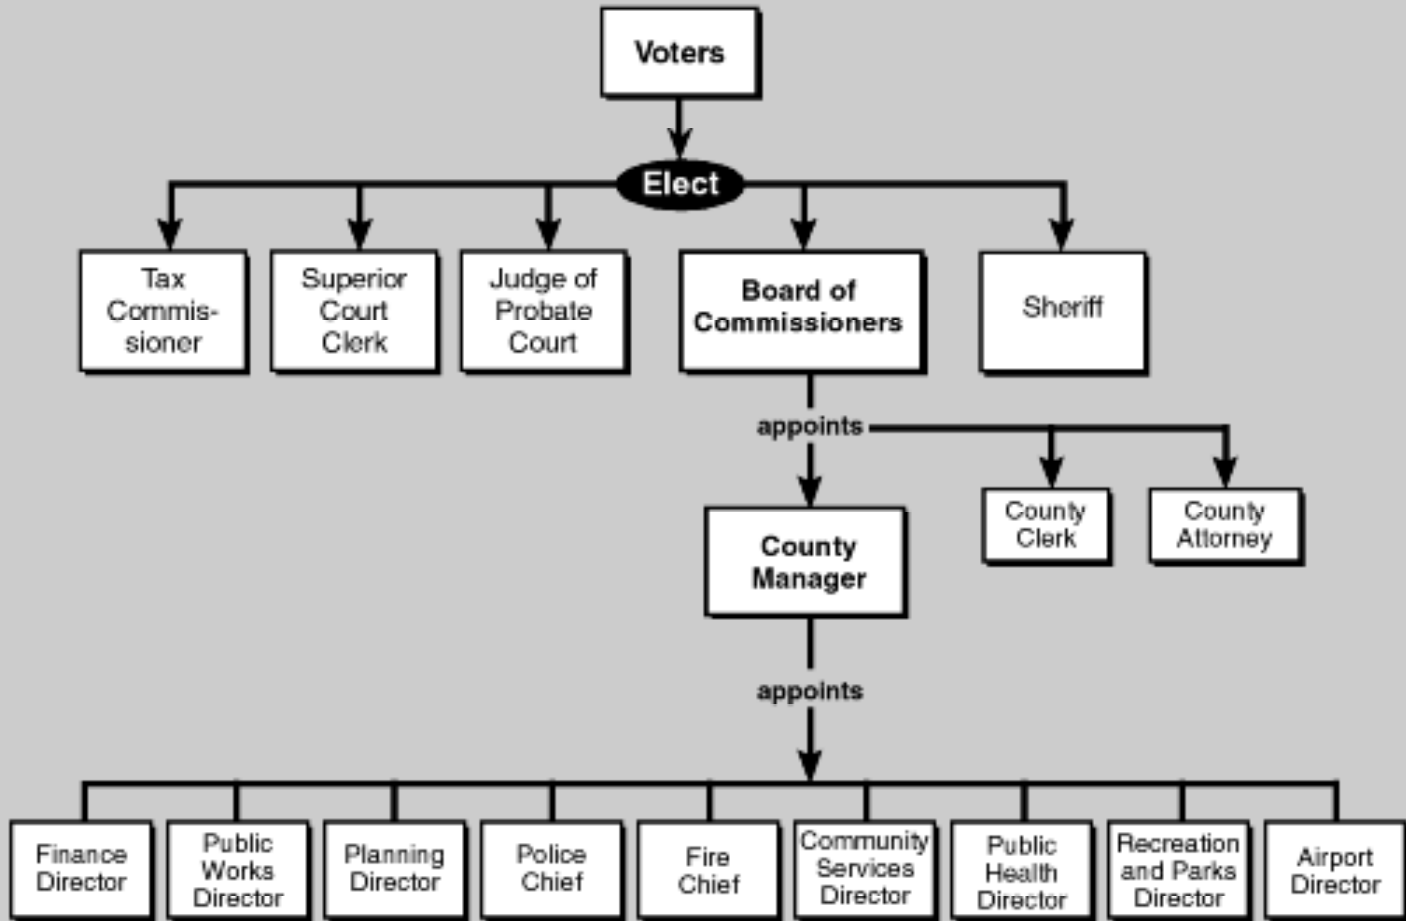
Voters

Elect

Tax Commissioner

Superior Court Clerk

Judge of Probate Court

Board of Commissioners

Sheriff

appoints

County Manager

County Clerk

County Attorney

appoints

Finance Director

Public Works Director

Planning Director

Police Chief

Fire Chief

Community Services Director

Public Health Director

Recreation and Parks Director

Airport Director